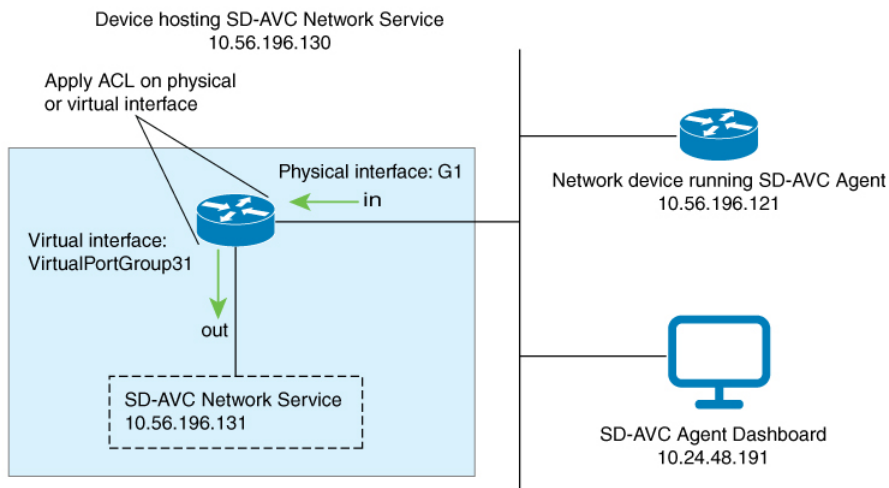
Device hosting SD-AVC Network Service
10.56.196.130

Apply ACL on physical or virtual interface

Physical interface: G1

in

Virtual interface:
VirtualPortGroup31

out

SD-AVC Network Service
10.56.196.131

Network device running SD-AVC Agent
10.56.196.121

SD-AVC Agent Dashboard
10.24.48.191